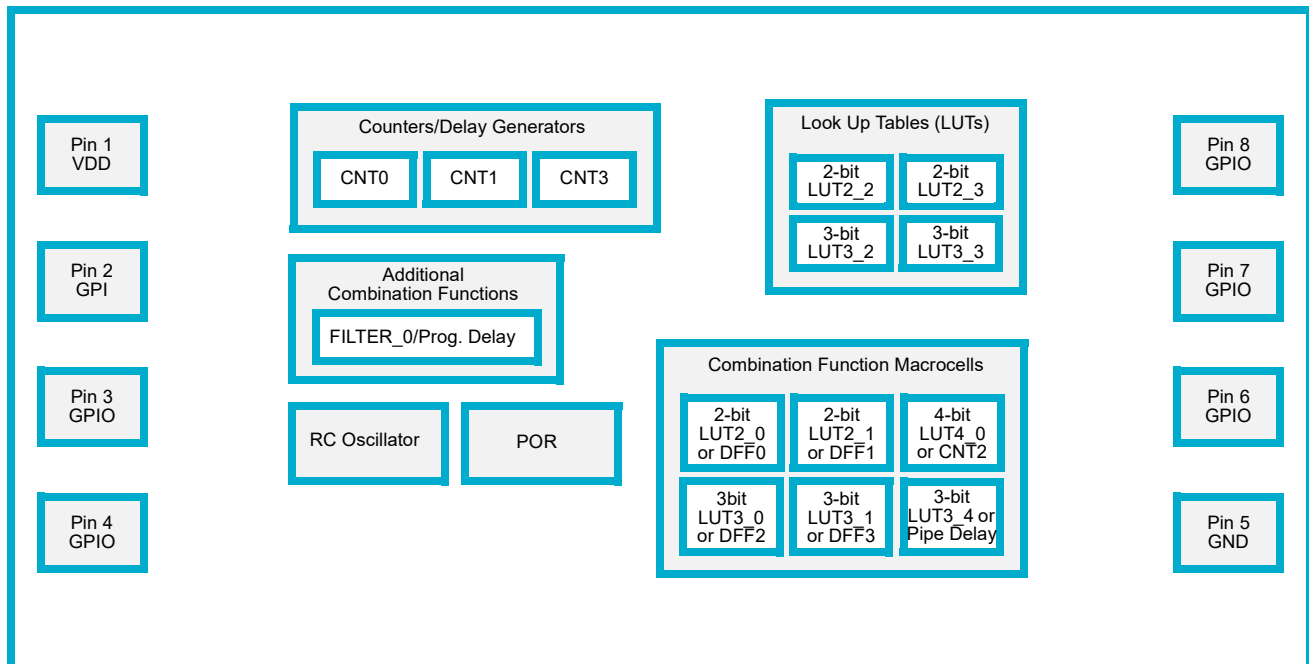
Pin 1
VDD

Pin 2
GPI

Pin 3
GPIO

Pin 4
GPIO

Counters/Delay Generators

CNT0

CNT1

CNT3

Additional Combination Functions

FILTER_0/Prog. Delay

RC Oscillator

POR

Look Up Tables (LUTs)

2-bit LUT2_2

2-bit LUT2_3

3-bit LUT3_2

3-bit LUT3_3

Combination Function Macrocells

2-bit LUT2_0 or DFF0

2-bit LUT2_1 or DFF1

4-bit LUT4_0 or CNT2

3bit LUT3_0 or DFF2

3-bit LUT3_1 or DFF3

3-bit LUT3_4 or Pipe Delay

Pin 8
GPIO

Pin 7
GPIO

Pin 6
GPIO

Pin 5
GND